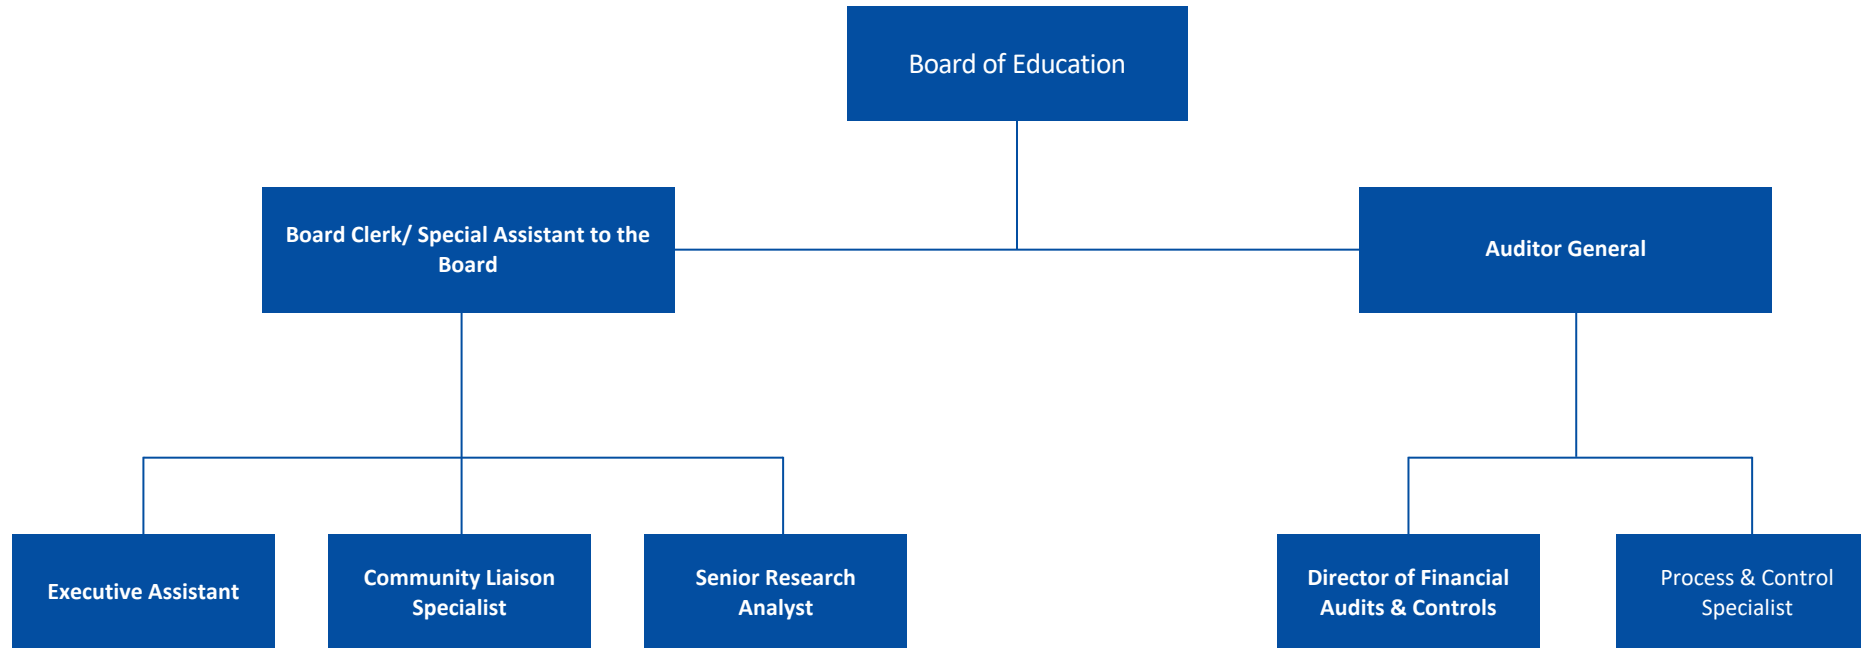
Board of Education

Board Clerk/ Special Assistant to the Board

Auditor General

Executive Assistant

Community Liaison Specialist

Senior Research Analyst

Director of Financial Audits & Controls

Process & Control Specialist